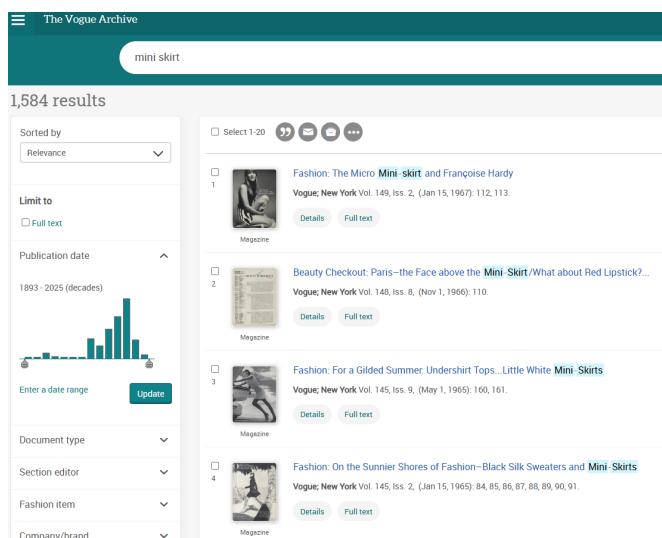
The Vogue Archive

mini skirt

1,584 results

Sorted by

Relevance

Limit to

Full text

Publication date

1893 - 2025 (decades)

Enter a date range

Update

Document type

Section editor

Fashion item

Company/brand

Select 1-20

1

Magazine

Fashion: The Micro Mini-skirt and Françoise Hardy

Vogue; New York Vol. 149, Iss. 2, (Jan 15, 1967): 112, 113.

Details

Full text

2

Magazine

Beauty Checkout: Paris—the Face above the Mini-Skirt/What about Red Lipstick?...

Vogue; New York Vol. 148, Iss. 8, (Nov 1, 1966): 110.

Details

Full text

3

Magazine

Fashion: For a Gilded Summer: Undershirt Tops...Little White Mini-Skirts

Vogue; New York Vol. 145, Iss. 9, (May 1, 1965): 160, 161.

Details

Full text

4

Magazine

Fashion: On the Sunnier Shores of Fashion—Black Silk Sweaters and Mini-Skirts

Vogue; New York Vol. 145, Iss. 2, (Jan 15, 1965): 84, 85, 86, 87, 88, 89, 90, 91.

Details

Full text